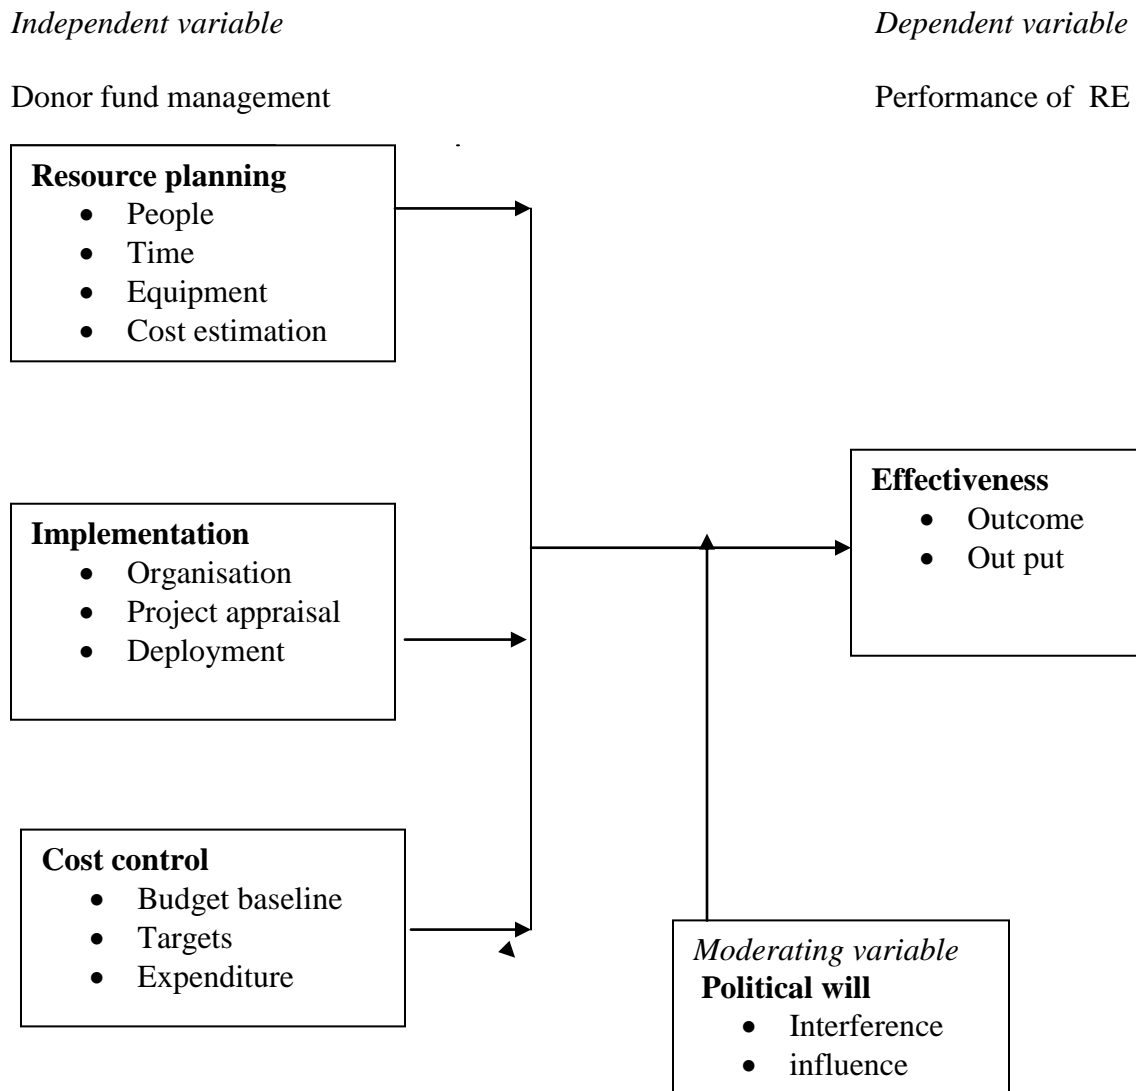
*Independent variable*

*Dependent variable*

Donor fund management

Performance of RE

**Resource planning**
- People
- Time
- Equipment
- Cost estimation

**Implementation**
- Organisation
- Project appraisal
- Deployment

**Cost control**
- Budget baseline
- Targets
- Expenditure

**Effectiveness**
- Outcome
- Out put

*Moderating variable*
**Political will**
- Interference
- influence